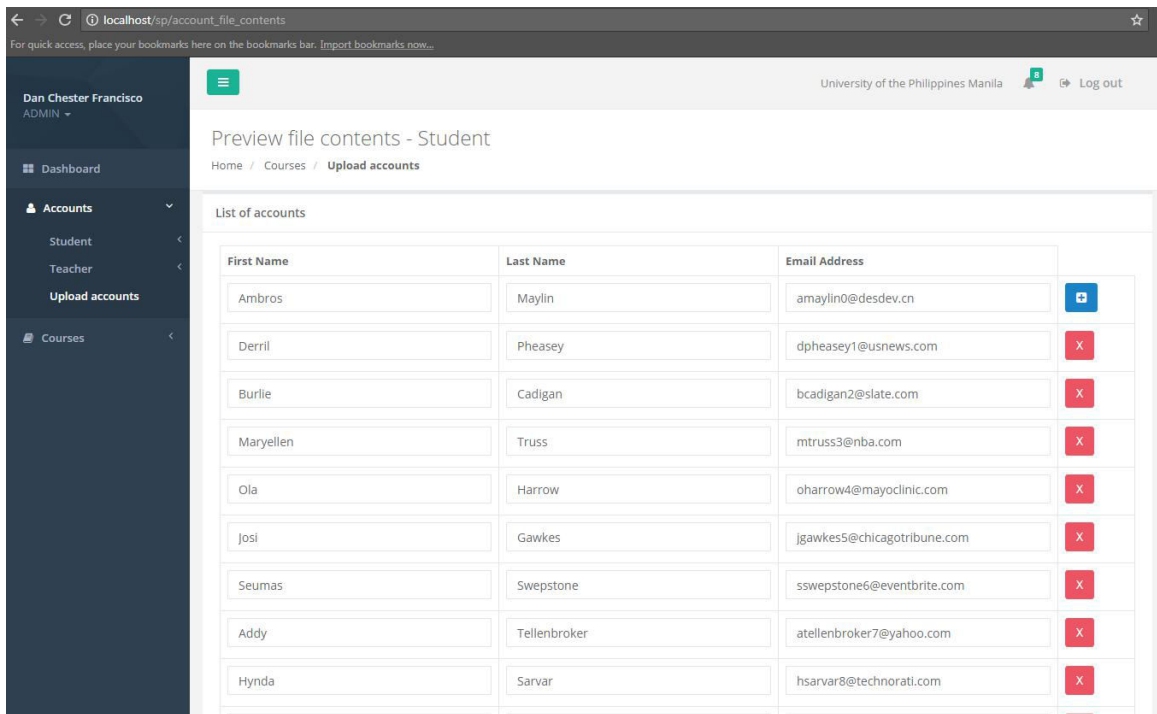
localhost/sp/account_file_contents

For quick access, place your bookmarks here on the bookmarks bar. Import bookmarks now...

Dan Chester Francisco
ADMIN

Dashboard

Accounts

Student

Teacher

Upload accounts

Courses

University of the Philippines Manila 8 Log out

Preview file contents - Student

Home / Courses / Upload accounts

List of accounts

| First Name | Last Name | Email Address | |
|---|---|---|---|
| Ambros | Maylin | amaylin0@desdev.cn | |
| Derril | Pheasey | dpheasey1@usnews.com | X |
| Burlie | Cadigan | bcadigan2@slate.com | X |
| Maryellen | Truss | mtruss3@nba.com | X |
| Ola | Harrow | oharrow4@mayoclinic.com | X |
| Josi | Gawkes | jgawkes5@chicagotribune.com | X |
| Seumas | Swepstone | sswepstone6@eventbrite.com | X |
| Addy | Tellenbroker | atellenbroker7@yahoo.com | X |
| Hynda | Sarvar | hsarvar8@technorati.com | X |